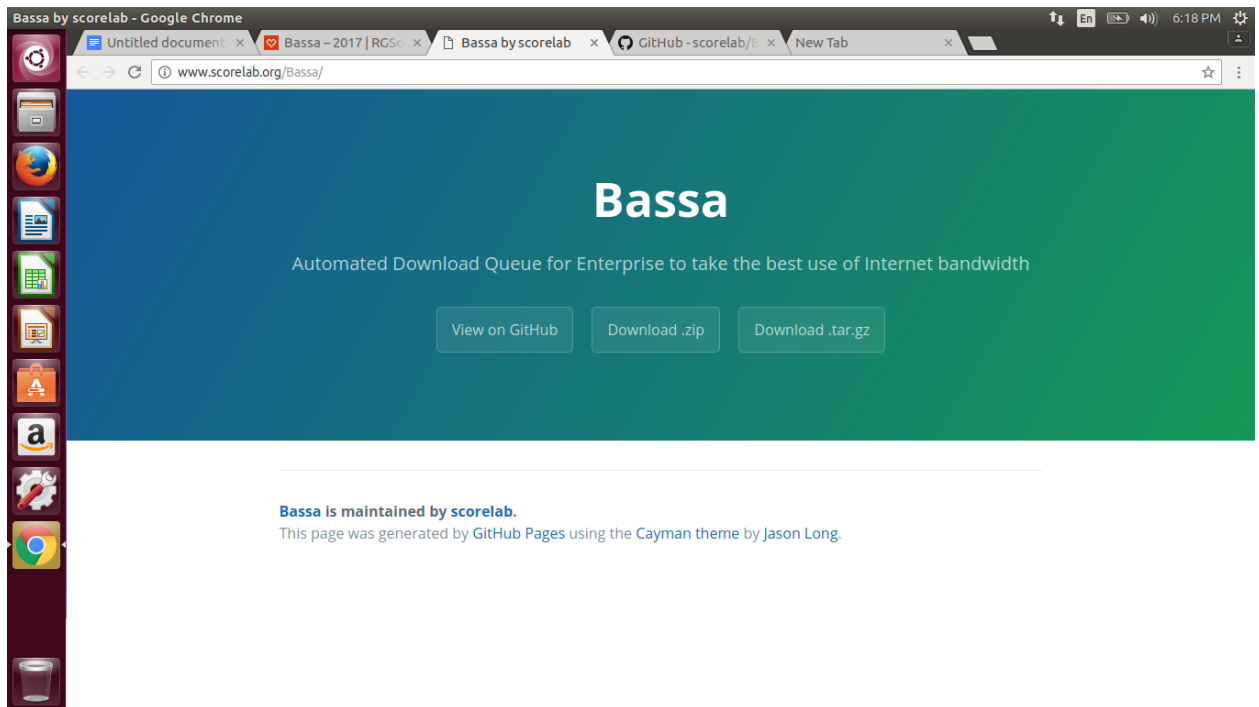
Bassa by scorelab - Google Chrome

En 6:18 PM

Untitled document ×
Bassa – 2017 | RGSo ×
Bassa by scorelab ×
GitHub - scorelab/B ×
New Tab ×

www.scorelab.org/Bassa/

Bassa

Automated Download Queue for Enterprise to take the best use of Internet bandwidth

View on GitHub
Download .zip
Download .tar.gz

Bassa is maintained by scorelab.
This page was generated by GitHub Pages using the Cayman theme by Jason Long.